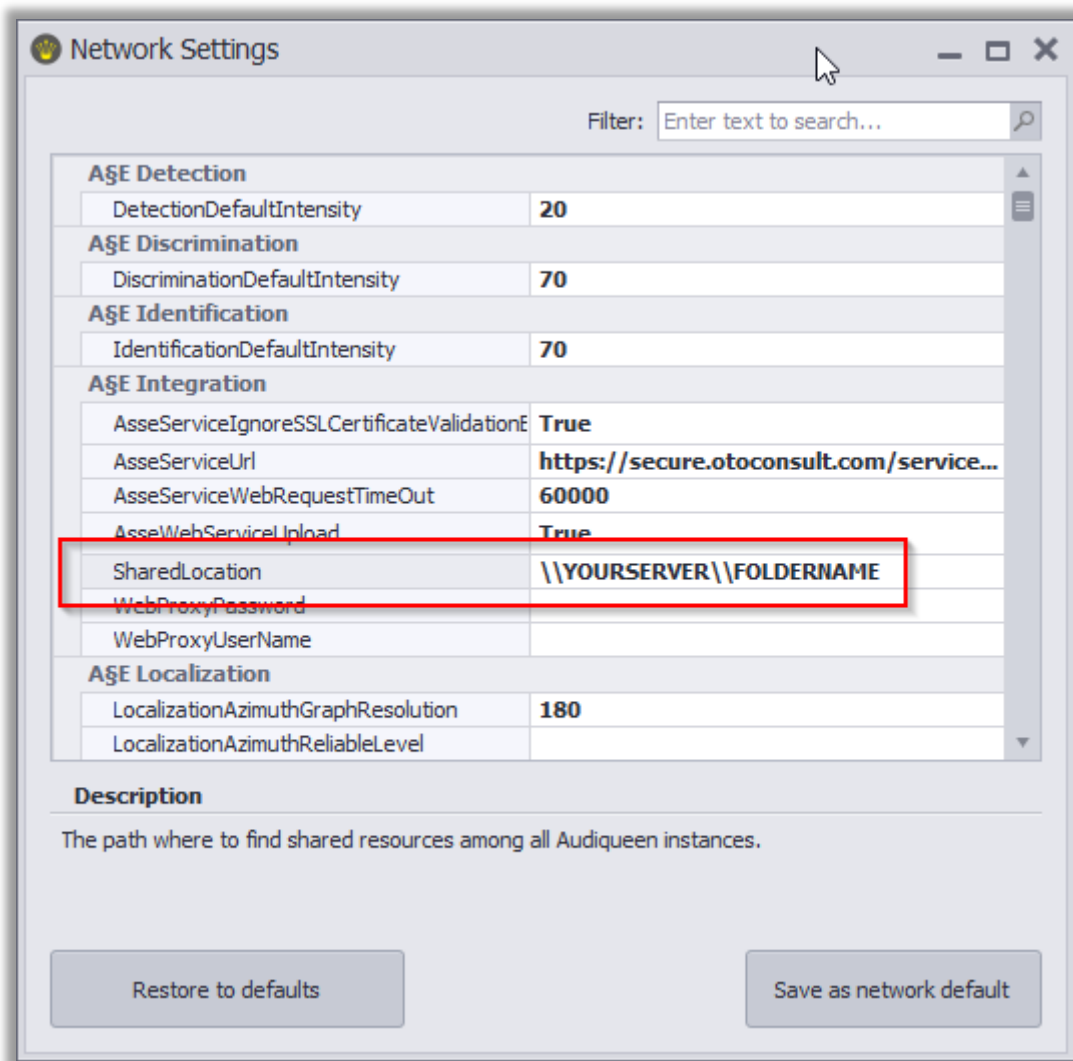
Network Settings

Filter: Enter text to search...

| A§E Detection | |
|---|---|
| DetectionDefaultIntensity | 20 |
| A§E Discrimination | |
| DiscriminationDefaultIntensity | 70 |
| A§E Identification | |
| IdentificationDefaultIntensity | 70 |
| A§E Integration | |
| AsseServiceIgnoreSSLCertificateValidation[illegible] | True |
| AsseServiceUrl | https://secure.otoconsult.com/service... |
| AsseServiceWebRequestTimeOut | 60000 |
| AsseWebServiceUpload | True |
| SharedLocation | \\YOURSERVER\\FOLDERNAME |
| WebProxyPassword | |
| WebProxyUserName | |
| A§E Localization | |
| LocalizationAzimuthGraphResolution | 180 |
| LocalizationAzimuthReliableLevel | |

Description

The path where to find shared resources among all Audiqueen instances.

Restore to defaults

Save as network default